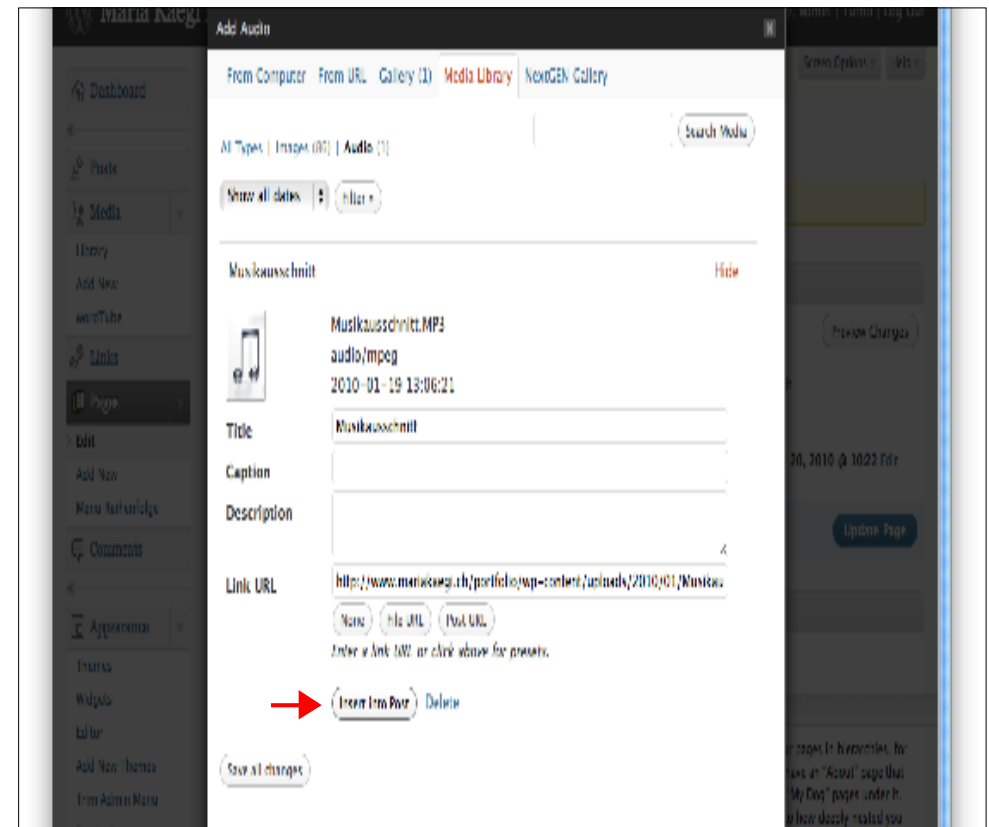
Maria Kaegi

Add Audio

From Computer From URL Gallery (1) Media Library NextGEN Gallery

Search Media

All Types | Images (80) | Audio (1)

Show all dates Filter »

Musikausschnitt Hide

Musikausschnitt.MP3
audio/mpeg
2010-01-19 13:06:21

Title Musikausschnitt

Caption

Description

Link URL http://www.mariakaegi.ch/portfolio/wp-content/uploads/2010/01/Musikau

None File URL Post URL

Enter a link URL or click above for presets.

Insert into Post Delete

Save all changes

Dashboard
Posts
Media
Library
Add New
wordTube
Links
Pages
Edit
Add New
Menu Reihenfolge
Comments
Appearance
Themes
Widgets
Editor
Add New Themes
Trim Admin Menu

Screen Options Help

Preview Changes

20, 2010 @ 10:22 Edit

Update Page

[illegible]